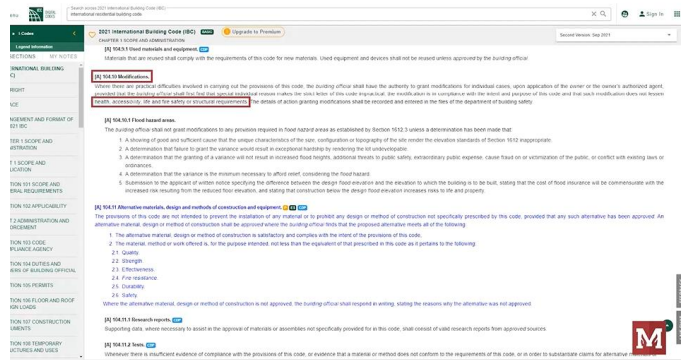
ENU

Search across 2021 International Building Code (IBC)
international residential building code

Sign In

I-Codes

Legend Information

SECTIONS MY NOTES

INTERNATIONAL BUILDING CODE (IBC)

RIGHT

ACE

AGEMENT AND FORMAT OF 2021 IBC

TER 1 SCOPE AND INISTRATION

TER 1 SCOPE AND ICATION

TION 101 SCOPE AND GENERAL REQUIREMENTS

TION 102 APPLICABILITY

TION 2 ADMINISTRATION AND ORCEMENT

TION 103 CODE PLIANCE AGENCY

TION 104 DUTIES AND ERS OF BUILDING OFFICIAL

TION 105 PERMITS

TION 106 FLOOR AND ROOF GN LOADS

TION 107 CONSTRUCTION UMENTS

TION 108 TEMPORARY TURES AND USES

2021 International Building Code (IBC)

Upgrade to Premium

Second Version: Sep 2021

CHAPTER 1 SCOPE AND ADMINISTRATION

[A] 104.9.1 Used materials and equipment.

Materials that are reused shall comply with the requirements of this code for new materials. Used equipment and devices shall not be reused unless approved by the building official.

[A] 104.10 Modifications.

Where there are practical difficulties involved in carrying out the provisions of this code, the building official shall have the authority to grant modifications for individual cases, upon application of the owner or the owner's authorized agent, provided that the building official shall first find that special individual reason makes the strict letter of this code impractical, the modification is in compliance with the intent and purpose of this code and that such modification does not lessen health, accessibility, life and fire safety or structural requirements. The details of action granting modifications shall be recorded and entered in the files of the department of building safety.

[A] 104.10.1 Flood hazard areas.

The building official shall not grant modifications to any provisions required in flood hazard areas as established by Section 1612.3 unless a determination has been made that:

1. A showing of good and sufficient cause that the unique characteristics of the size, configuration or topography of the site render the elevation standards of Section 1612 inappropriate.
2. A determination that failure to grant the variance would result in exceptional hardship by rendering the lot undevelopable.
3. A determination that the granting of a variance will not result in increased flood heights, additional threats to public safety, extraordinary public expense, cause fraud on or victimization of the public, or conflict with existing laws or ordinances.
4. A determination that the variance is the minimum necessary to afford relief, considering the flood hazard.
5. Submission to the applicant of written notice specifying the difference between the design flood elevation and the elevation to which the building is to be built, stating that the cost of flood insurance will be commensurate with the increased risk resulting from the reduced floor elevation, and stating that construction below the design flood elevation increases risks to life and property.

[A] 104.11 Alternative materials, design and methods of construction and equipment.

The provisions of this code are not intended to prevent the installation of any material or to prohibit any design or method of construction not specifically prescribed by this code, provided that any such alternative has been approved. An alternative material, design or method of construction shall be approved where the building official finds that the proposed alternative meets all of the following:

1. The alternative material, design or method of construction is satisfactory and complies with the intent of the provisions of this code.
2. The material, method or work offered is, for the purpose intended, not less than the equivalent of that prescribed in this code as it pertains to the following:
2.1. Quality.
2.2. Strength.
2.3. Effectiveness.
2.4. Fire resistance.
2.5. Durability.
2.6. Safety.

Where the alternative material, design or method of construction is not approved, the building official shall respond in writing, stating the reasons why the alternative was not approved.

[A] 104.11.1 Research reports.

Supporting data, where necessary to assist in the approval of materials or assemblies not specifically provided for in this code, shall consist of valid research reports from approved sources.

[A] 104.11.2 Tests.

Whenever there is insufficient evidence of compliance with the provisions of this code, or evidence that a material or method does not conform to the requirements of this code, or in order to substantiate claims for alternative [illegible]

M